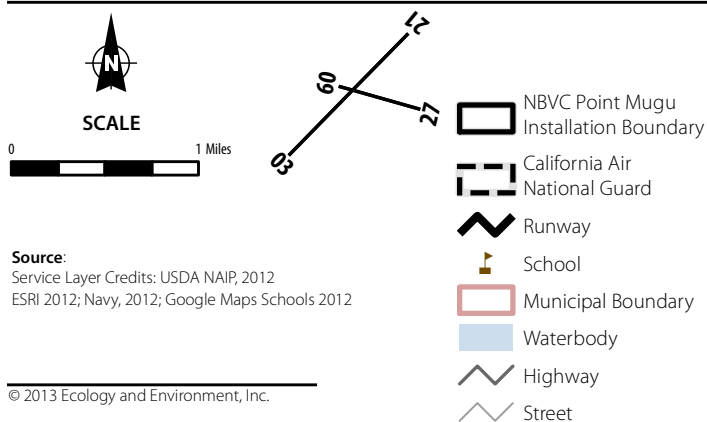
N

SCALE

0 1 Miles

21

09

27

03

NBVC Point Mugu Installation Boundary

California Air National Guard

Runway

School

Municipal Boundary

Waterbody

Highway

Street

**Source**:
Service Layer Credits: USDA NAIP, 2012
ESRI 2012; Navy, 2012; Google Maps Schools 2012

© 2013 Ecology and Environment, Inc.